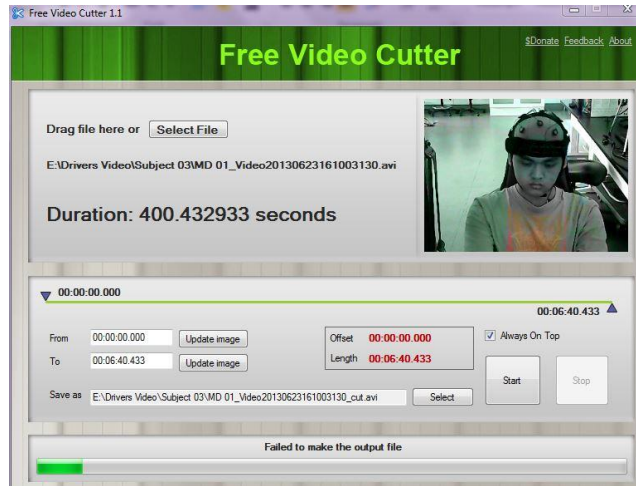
Free Video Cutter 1.1

Free Video Cutter

$Donate Feedback About

Drag file here or Select File

E:\Drivers Video\Subject 03\MD 01_Video20130623161003130.avi

Duration: 400.432933 seconds

00:00:00.000

00:06:40.433

From 00:00:00.000 Update image

To 00:06:40.433 Update image

Offset 00:00:00.000

Length 00:06:40.433

Always On Top

Start

Stop

Save as E:\Drivers Video\Subject 03\MD 01_Video20130623161003130_cut.avi Select

Failed to make the output file